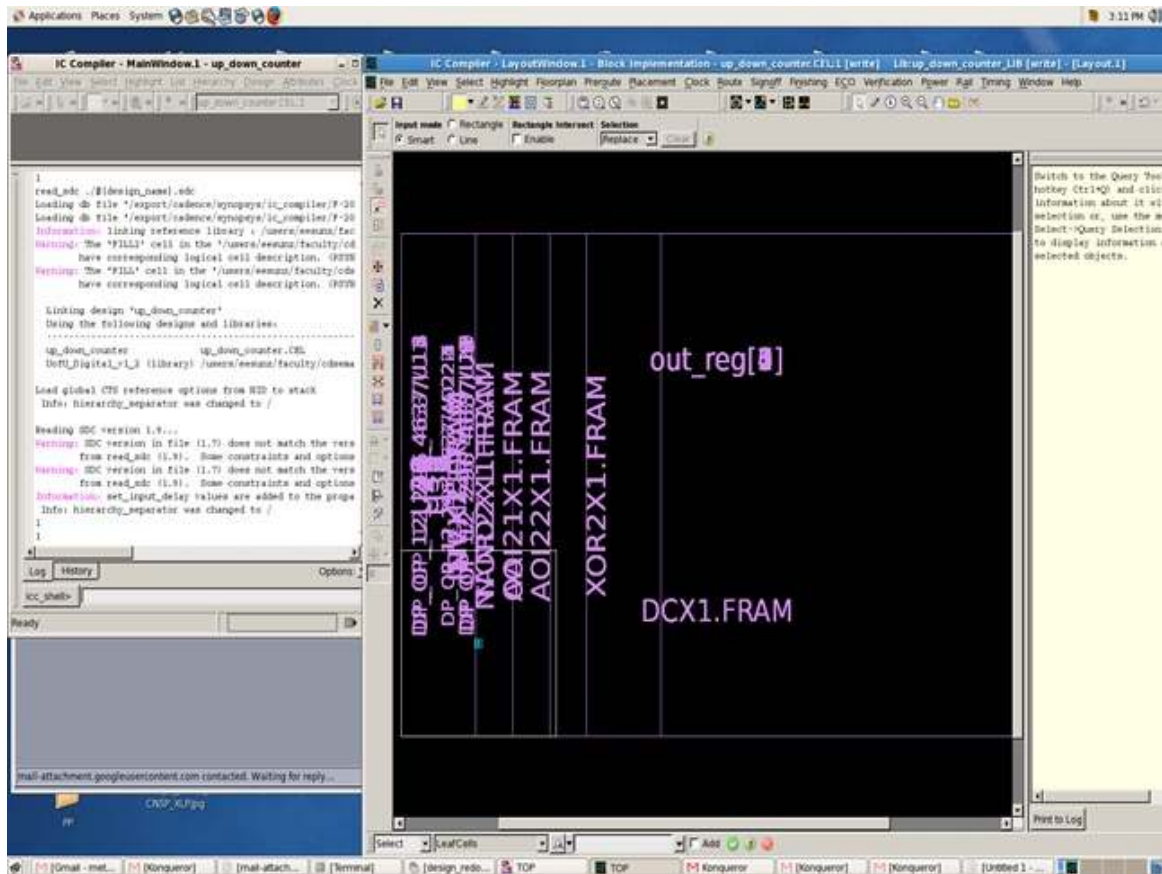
Applications Places System

3:11 PM

IC Compiler - MainWindow.1 - up_down_counter

File Edit View Select Highlight List Hierarchy Design Attributes

up_down_counter.CEL:1

1
read_sdc ./${design_name}.sdc
Loading db file '/export/cadence/synopsys/ic_compiler/F-20
Loading db file '/export/cadence/synopsys/ic_compiler/F-20
Information: linking reference library : /users/eesunx/fac
Warning: The 'FILL1' cell in the '/users/eesunx/faculty/cd
have corresponding logical cell description. (PSYN
Warning: The 'FILL' cell in the '/users/eesunx/faculty/cde
have corresponding logical cell description. (PSYN

Linking design 'up_down_counter'
Using the following designs and libraries:
--------------------------------------------------------
up_down_counter up_down_counter.CEL
UofU_Digital_v1_2 (library) /users/eesunx/faculty/cdesma

Load global CTS reference options from NID to stack
Info: hierarchy_separator was changed to /

Reading SDC version 1.9...
Warning: SDC version in file (1.7) does not match the vers
from read_sdc (1.9). Some constraints and options
Warning: SDC version in file (1.7) does not match the vers
from read_sdc (1.9). Some constraints and options
Information: set_input_delay values are added to the propa
Info: hierarchy_separator was changed to /
1
1

Log History Options:

icc_shell>

Ready

mail-attachment.googleusercontent.com contacted. Waiting for reply...

CNSP_KLF.jpg

IC Compiler - LayoutWindow.1 - Block Implementation - up_down_counter.CEL;1 [write] Lib:up_down_counter_LIB [write] - [Layout.1]

File Edit View Select Highlight Floorplan Preroute Placement Clock Route Signoff Finishing ECO Verification Power Rail Timing Window Help

Input mode Rectangle Smart Line Rectangle Intersect Enable Selection Replace Clear

out_reg[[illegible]]

AOI21X1.FRAM
AOI22X1.FRAM
XOR2X1.FRAM
DCX1.FRAM

Switch to the Query Too hotkey (Ctrl+Q) and clic information about it vi selection or, use the m Select->Query Selection to display information selected objects.

Print to Log

Select LeafCells Add

[Gmail - met... [Konqueror] [mail-attach... [Terminal] [design_redo... TOP TOP Konqueror [Konqueror] [Konqueror] [Untitled 1 -...